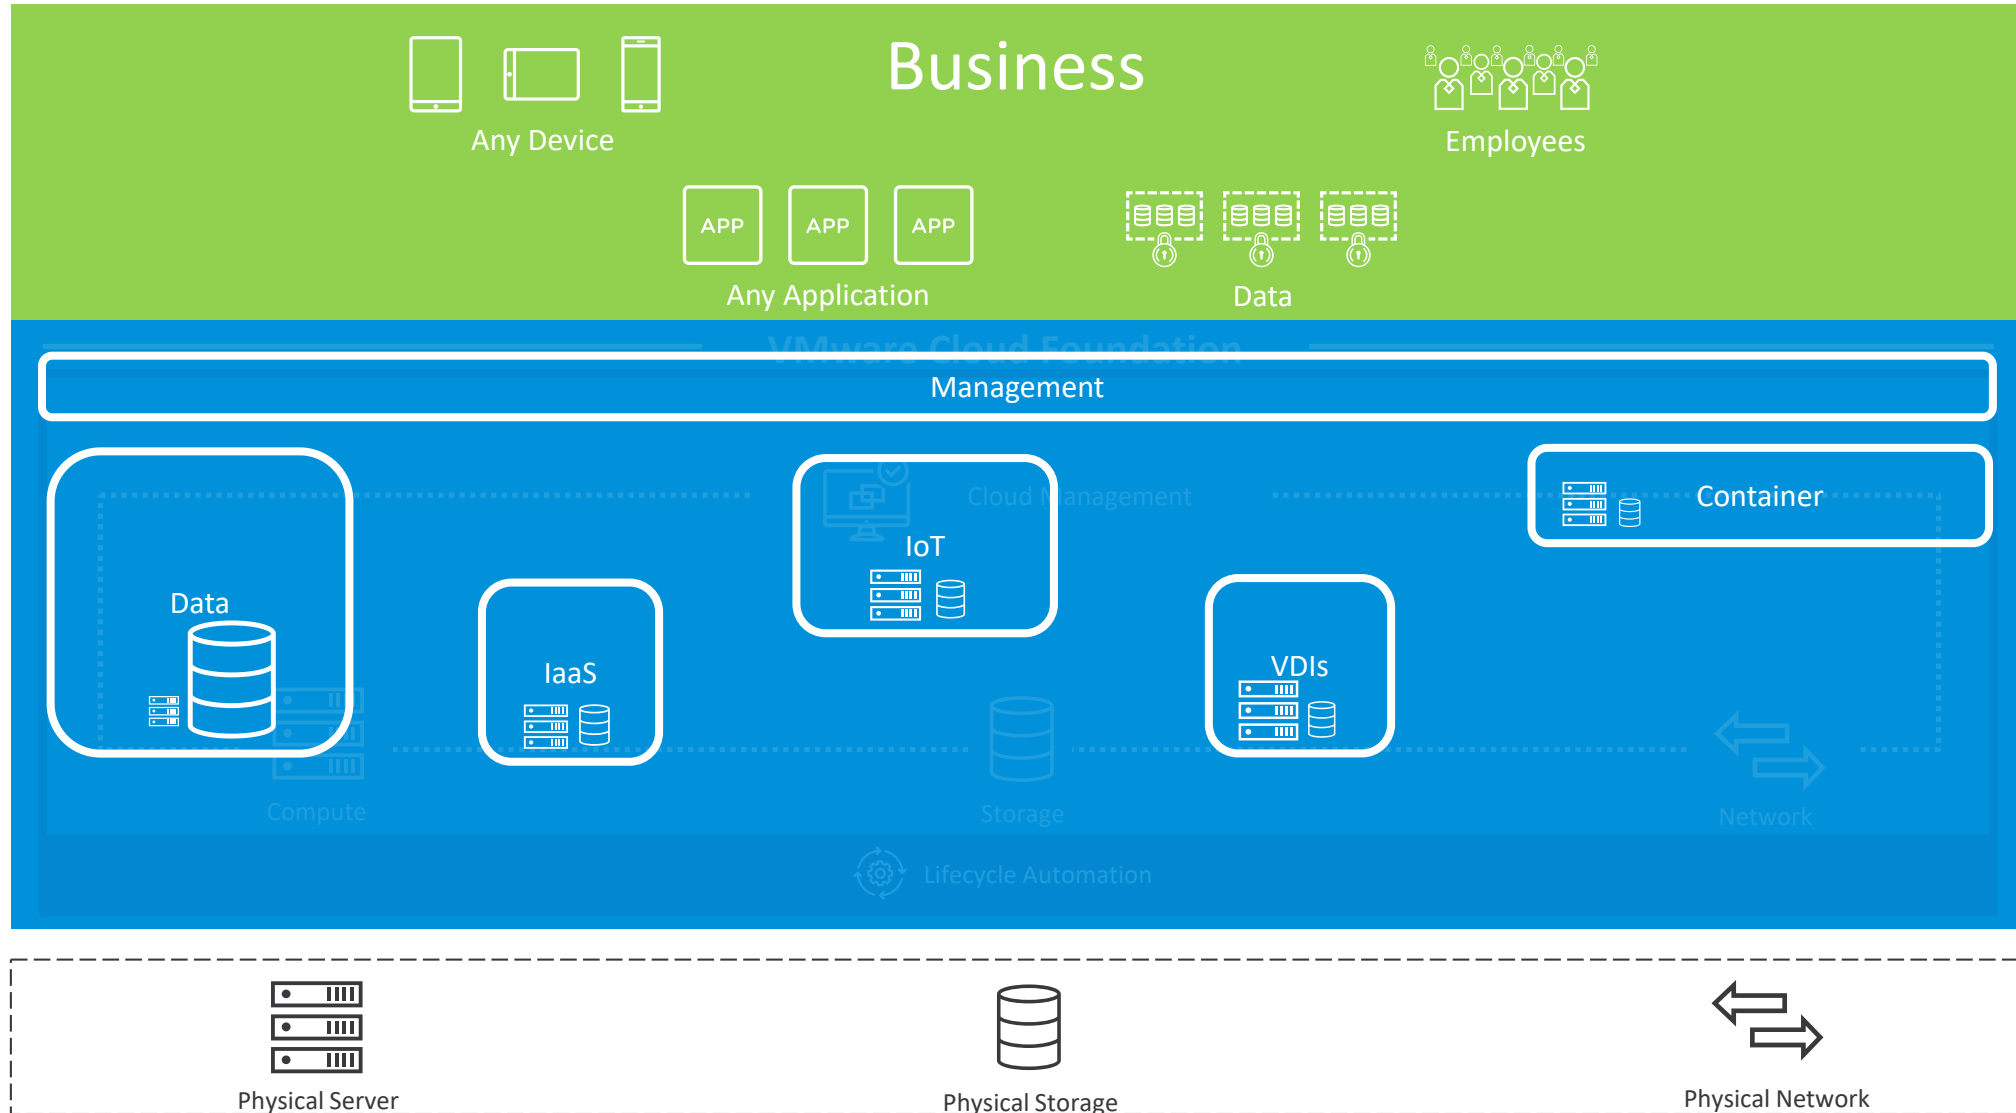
Business

Any Device

Employees

APP APP APP

Any Application

Data

VMware Cloud Foundation

Management

Data

IaaS

IoT

Cloud Management

Container

VDIs

Compute

Storage

Network

Lifecycle Automation

Physical Server

Physical Storage

Physical Network